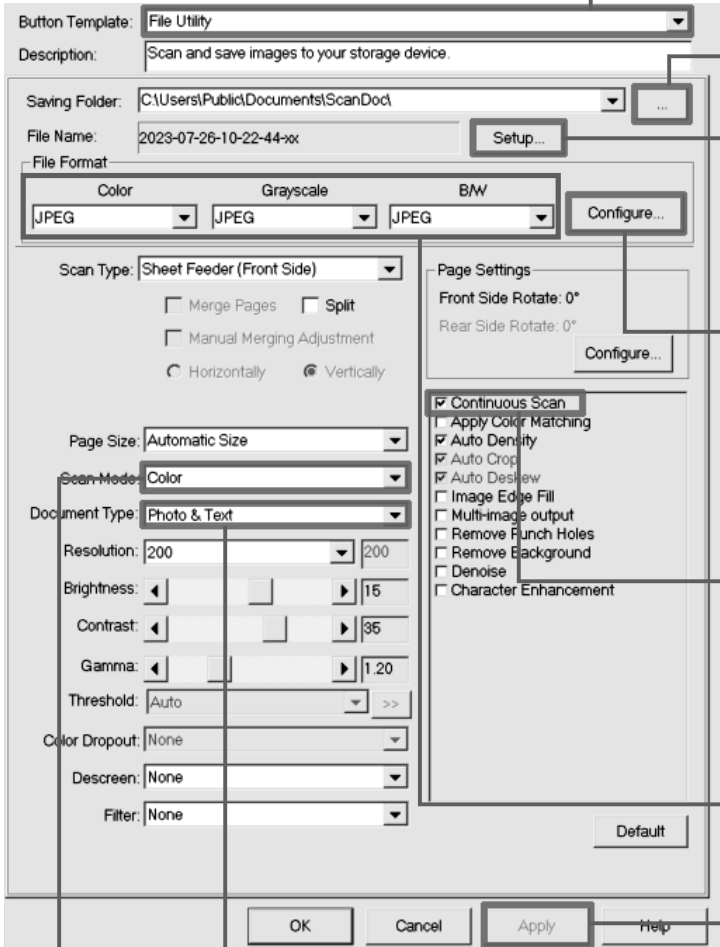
Button Template: File Utility

Description: Scan and save images to your storage device.

Saving Folder: C:\Users\Public\Documents\ScanDoc\

...

File Name: 2023-07-26-10-22-44-xx

Setup...

File Format

| Color | Grayscale | B/W |
|---|---|---|
| JPEG | JPEG | JPEG |

Configure...

Scan Type: Sheet Feeder (Front Side)

Merge Pages

Split

Manual Merging Adjustment

Horizontally

Vertically

Page Settings

Front Side Rotate: 0°

Rear Side Rotate: 0°

Configure...

Continuous Scan

Apply Color Matching

Auto Density

Auto Crop

Auto Deskew

Image Edge Fill

Multi-image output

Remove Punch Holes

Remove Background

Denoise

Character Enhancement

Page Size: Automatic Size

Scan Mode: Color

Document Type: Photo & Text

Resolution: 200 200

Brightness: 15

Contrast: 35

Gamma: 1.20

Threshold: Auto >>

Color Dropout: None

Descreen: None

Filter: None

Default

OK

Cancel

Apply

Help